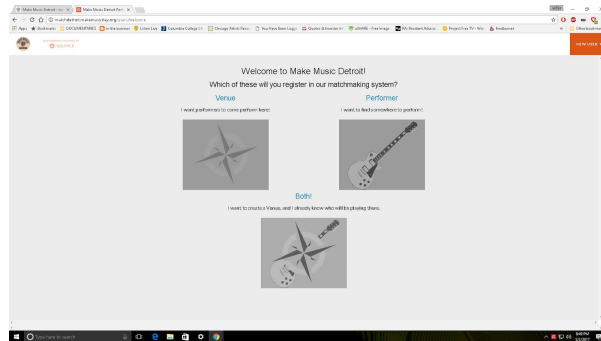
Make Music Detroit | Make Music Detroit Part

makemusicdetroit.makemusicday.org/participate

Apps Bookmarks DOCUMENTARIES Links Lab Columbia College Chicago Artists You Have Been Logged Quotes & Anecdotes Free Image My Resident Advisor Project Free TV Feedburner

Other bookmarks

NEW USER

Welcome to Make Music Detroit!

Which of these will you register in our matchmaking system?

Venue

I want performers to come perform here!

Performer

I want to find somewhere to perform!

Both!

I want to create a Venue, and I already know who will be playing there.

Type here to search